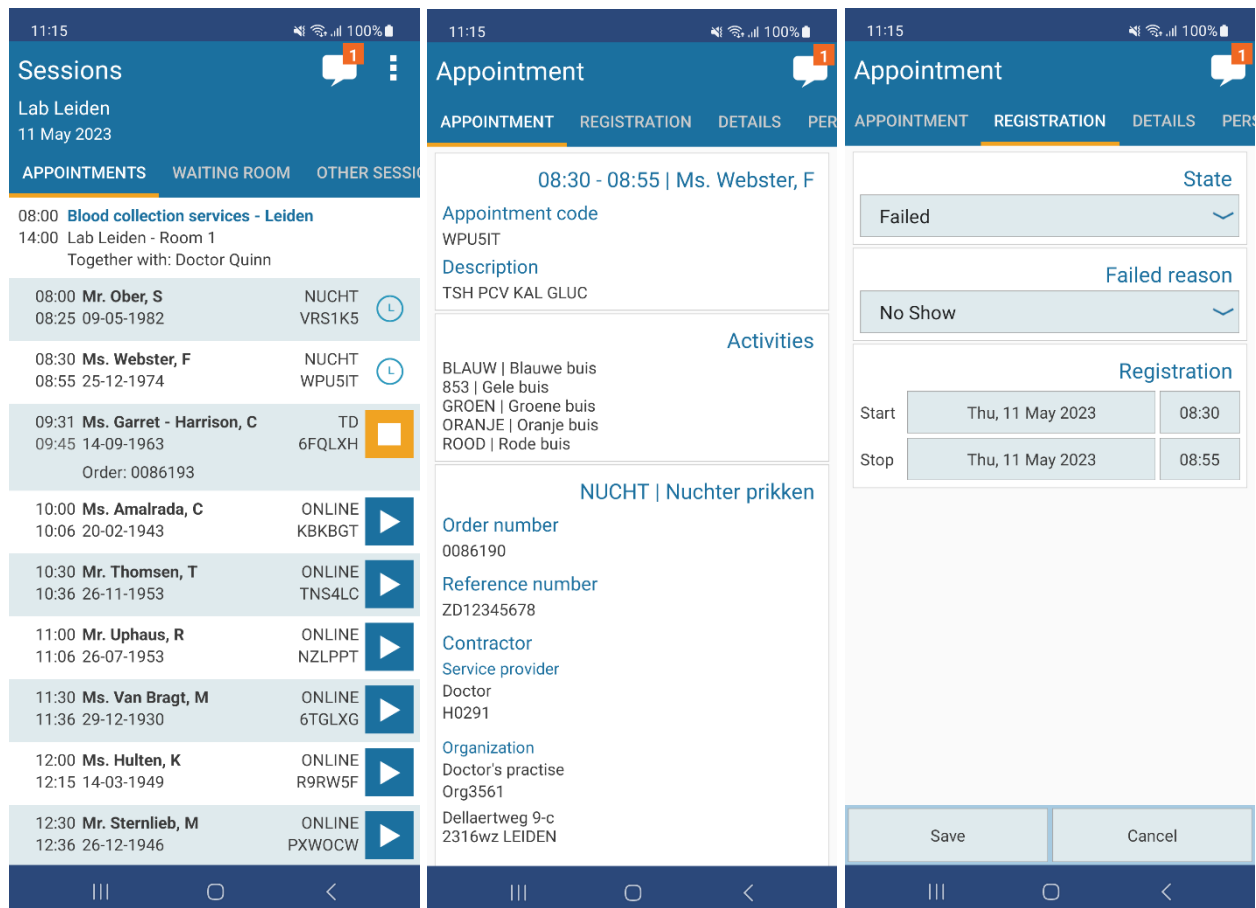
11:15 100%

Sessions 1

Lab Leiden
11 May 2023

APPOINTMENTS WAITING ROOM OTHER SESSI

08:00 Blood collection services - Leiden
14:00 Lab Leiden - Room 1
Together with: Doctor Quinn

08:00 Mr. Ober, S NUCHT
08:25 09-05-1982 VRS1K5

08:30 Ms. Webster, F NUCHT
08:55 25-12-1974 WPU5IT

09:31 Ms. Garret - Harrison, C TD
09:45 14-09-1963 6FQLXH
Order: 0086193

10:00 Ms. Amalrada, C ONLINE
10:06 20-02-1943 KBKBGT

10:30 Mr. Thomsen, T ONLINE
10:36 26-11-1953 TNS4LC

11:00 Mr. Uphaus, R ONLINE
11:06 26-07-1953 NZLPPT

11:30 Ms. Van Bragt, M ONLINE
11:36 29-12-1930 6TGLXG

12:00 Ms. Hulten, K ONLINE
12:15 14-03-1949 R9RW5F

12:30 Mr. Sternlieb, M ONLINE
12:36 26-12-1946 PXWOCW

11:15 100%

Appointment 1

APPOINTMENT REGISTRATION DETAILS PER

08:30 - 08:55 | Ms. Webster, F

Appointment code
WPU5IT

Description
TSH PCV KAL GLUC

Activities

BLAUW | Blauwe buis
853 | Gele buis
GROEN | Groene buis
ORANJE | Oranje buis
ROOD | Rode buis

NUCHT | Nuchter prikken

Order number
0086190

Reference number
ZD12345678

Contractor
Service provider
Doctor
H0291

Organization
Doctor's practise
Org3561

Dellaertweg 9-c
2316wz LEIDEN

11:15 100%

Appointment 1

APPOINTMENT REGISTRATION DETAILS PERS

State
Failed

Failed reason
No Show

Registration
Start Thu, 11 May 2023 08:30
Stop Thu, 11 May 2023 08:55

Save Cancel